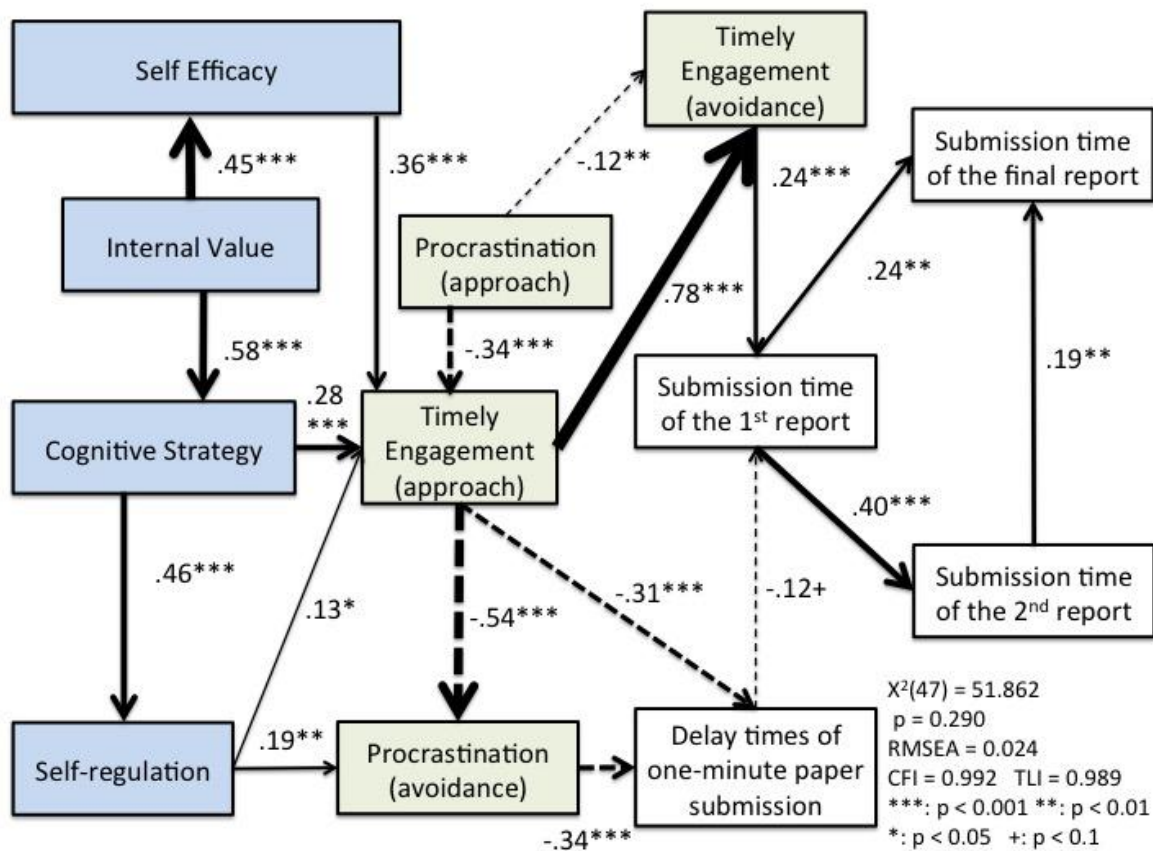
Self Efficacy

.45***

Internal Value

.58***

Cognitive Strategy

.46***

Self-regulation

.36***

Procrastination (approach)

-.12**

-.34***

.28 ***

Timely Engagement (approach)

.13*

.19**

-.54***

Procrastination (avoidance)

-.34***

Timely Engagement (avoidance)

.78***

.24***

Submission time of the final report

.24**

Submission time of the 1$^{st}$ report

.19**

.40***

Submission time of the 2$^{nd}$ report

-.31***

-.12+

Delay times of one-minute paper submission

$X^2(47) = 51.862$
p = 0.290
RMSEA = 0.024
CFI = 0.992 TLI = 0.989
***: p < 0.001 **: p < 0.01
*: p < 0.05 +: p < 0.1